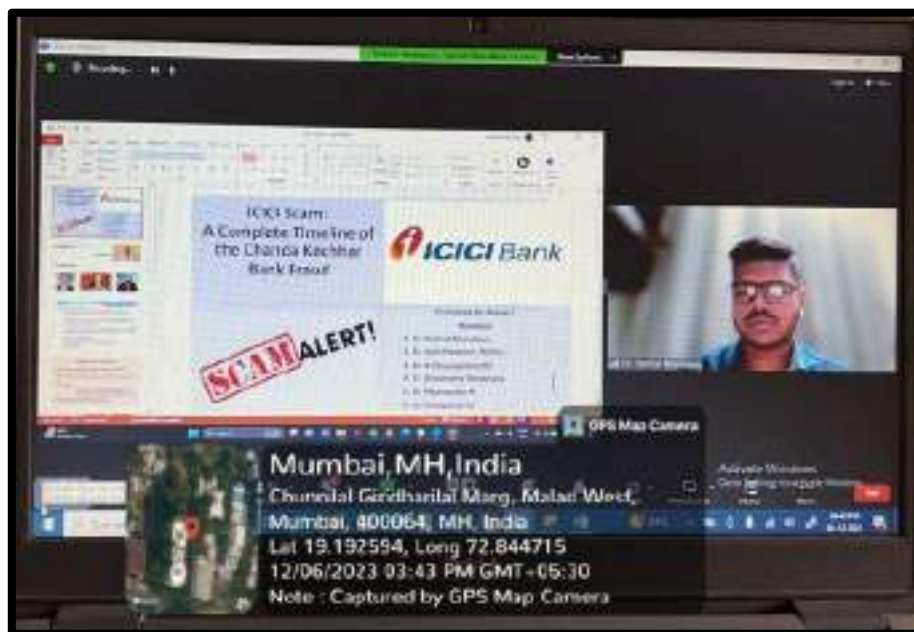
ICICI Scam: A Complete Timeline of the Chanda Kochhar Bank Fraud

ICICI Bank

SCAM ALERT!

Activate Windows

GPS Map Camera

Mumbai, MH, India

Chunilal Girdharilal Marg, Malad West, Mumbai, 400064, MH, India

Lat 19.192594, Long 72.844715

12/06/2023 03:43 PM GMT+05:30

Note : Captured by GPS Map Camera